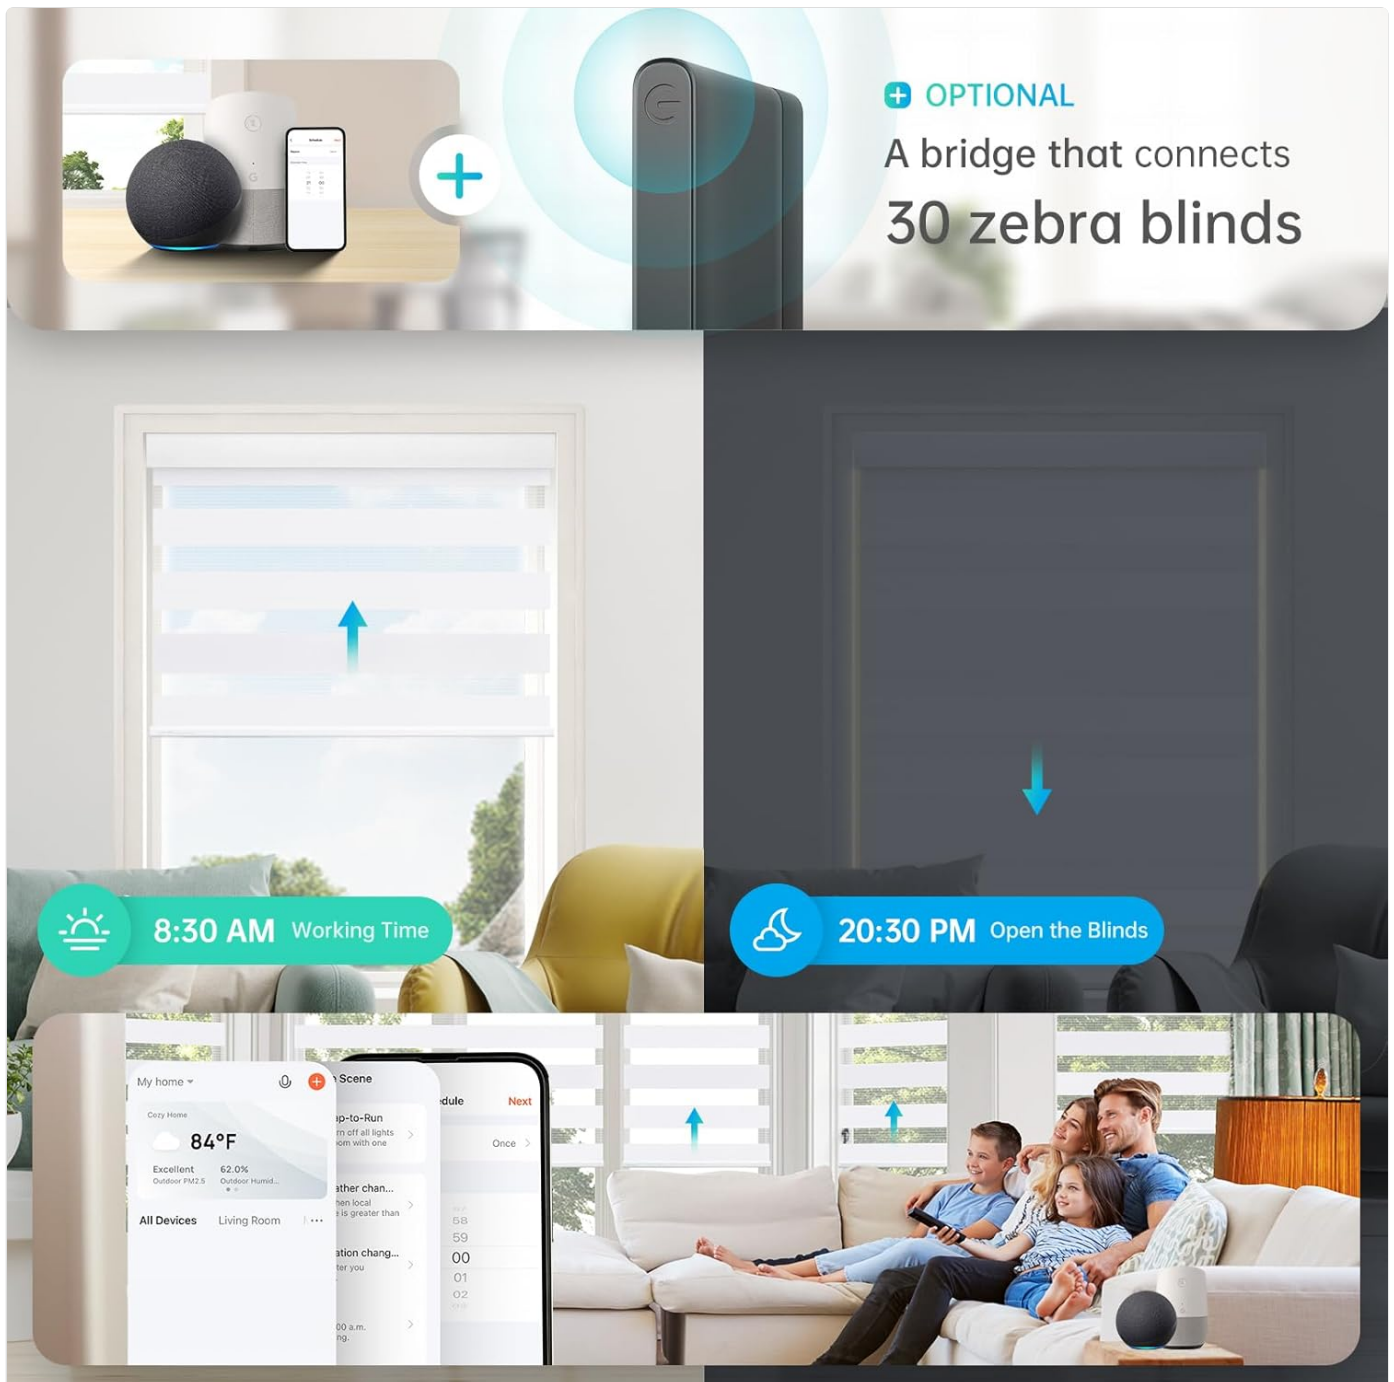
OPTIONAL
A bridge that connects
30 zebra blinds

8:30 AM Working Time

20:30 PM Open the Blinds

My home
Cozy Home
84°F
Excellent
Outdoor PM2.5
62.0%
Outdoor Humid...
All Devices
Living Room

Scene
ap-to-Run
rn off all lights
om with one
ather chan...
hen local
is greater than
ation chang...
ter you
00 a.m.
ng.

dule
Next
Once
58
59
00
01
02